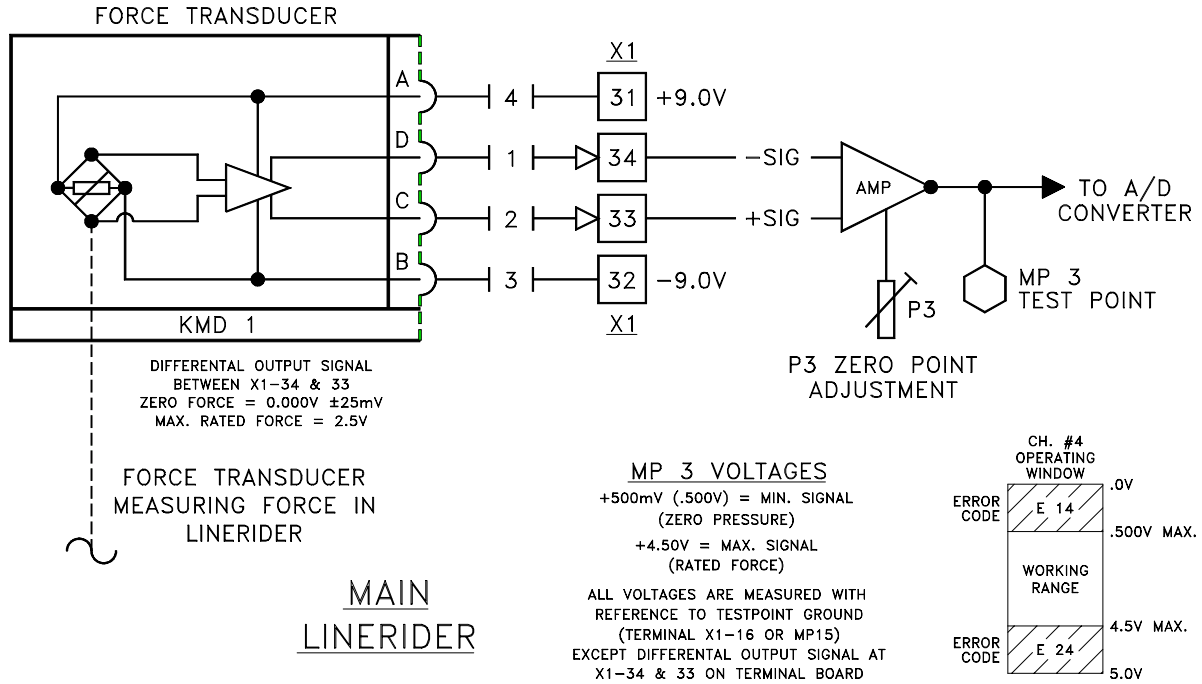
FORCE TRANSDUCER

A
D
C
B

KMD 1

X1
4 31 +9.0V
1 34 −SIG
2 33 +SIG
3 32 −9.0V
X1

AMP

TO A/D CONVERTER

P3

MP 3 TEST POINT

P3 ZERO POINT ADJUSTMENT

DIFFERENTAL OUTPUT SIGNAL BETWEEN X1−34 & 33
ZERO FORCE = 0.000V ±25mV
MAX. RATED FORCE = 2.5V

FORCE TRANSDUCER MEASURING FORCE IN LINERIDER

MAIN LINERIDER

MP 3 VOLTAGES
+500mV (.500V) = MIN. SIGNAL (ZERO PRESSURE)
+4.50V = MAX. SIGNAL (RATED FORCE)

ALL VOLTAGES ARE MEASURED WITH REFERENCE TO TESTPOINT GROUND (TERMINAL X1−16 OR MP15) EXCEPT DIFFERENTAL OUTPUT SIGNAL AT X1−34 & 33 ON TERMINAL BOARD

CH. #4 OPERATING WINDOW

.0V
ERROR CODE E 14
.500V MAX.
WORKING RANGE
4.5V MAX.
ERROR CODE E 24
5.0V